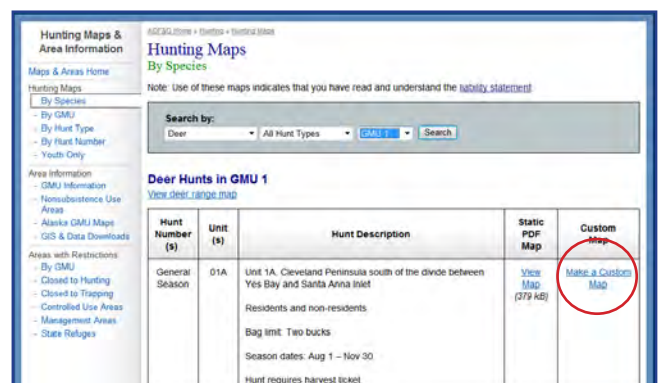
Hunting Maps & Area Information

Maps & Areas Home

Hunting Maps
- By Species
- By GMU
- By Hunt Type
- By Hunt Number
- Youth Only

Area Information
- GMU Information
- Nonsubsistence Use Areas
- Alaska GMU Maps
- GIS & Data Downloads

Areas with Restrictions
- By GMU
- Closed to Hunting
- Closed to Trapping
- Controlled Use Areas
- Management Areas
- State Refuges

ADF&G Home » Hunting » Hunting Maps

Hunting Maps
By Species

Note: Use of these maps indicates that you have read and understand the liability statement.

Search by:
Deer | All Hunt Types | GMU 1 | Search

Deer Hunts in GMU 1
View deer range map

| Hunt Number (s) | Unit (s) | Hunt Description | Static PDF Map | Custom Map |
|---|---|---|---|---|
| General Season | 01A | Unit 1A, Cleveland Peninsula south of the divide between Yes Bay and Santa Anna Inlet<br><br>Residents and non-residents<br><br>Bag limit: Two bucks<br><br>Season dates: Aug 1 – Nov 30<br><br>Hunt requires harvest ticket | View Map (379 kB) | Make a Custom Map |